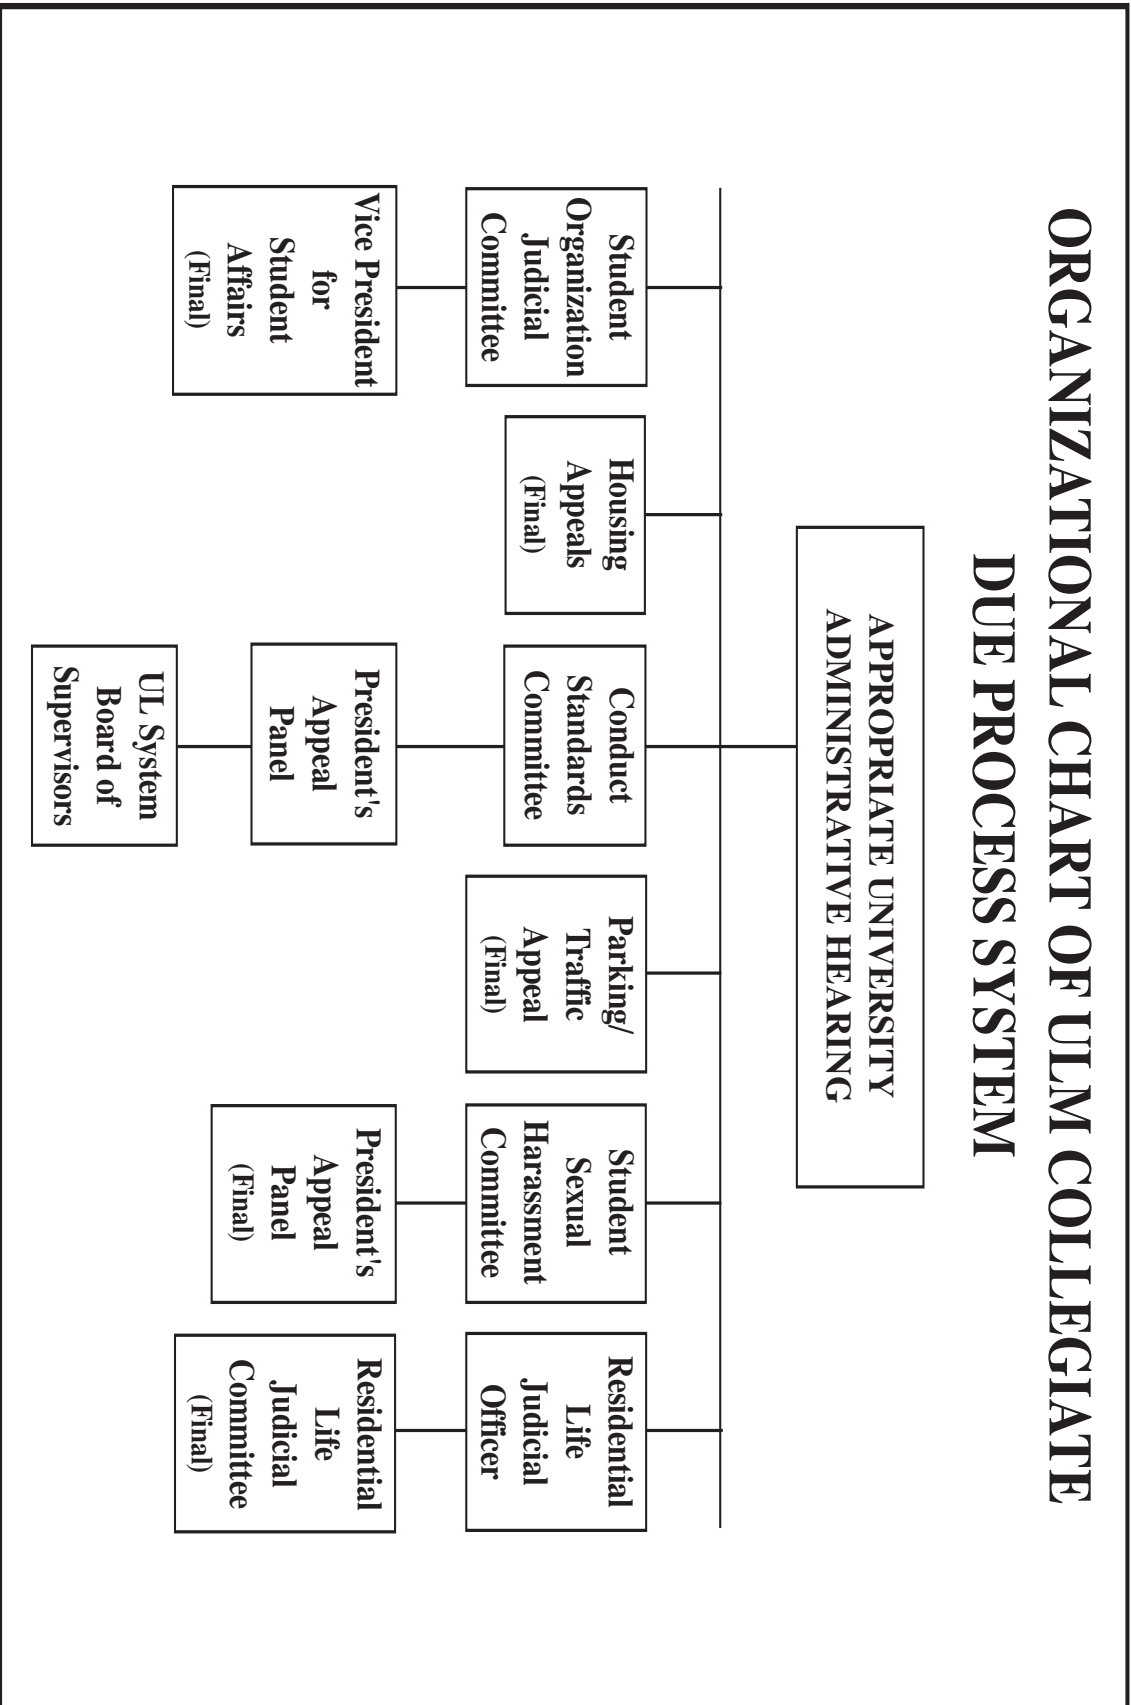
ORGANIZATIONAL CHART OF ULM COLLEGIATE DUE PROCESS SYSTEM

APPROPRIATE UNIVERSITY ADMINISTRATIVE HEARING

Student Organization Judicial Committee

Vice President for Student Affairs (Final)

Housing Appeals (Final)

Conduct Standards Committee

President's Appeal Panel

UL System Board of Supervisors

Parking/ Traffic Appeal (Final)

Student Sexual Harassment Committee

President's Appeal Panel (Final)

Residential Life Judicial Officer

Residential Life Judicial Committee (Final)